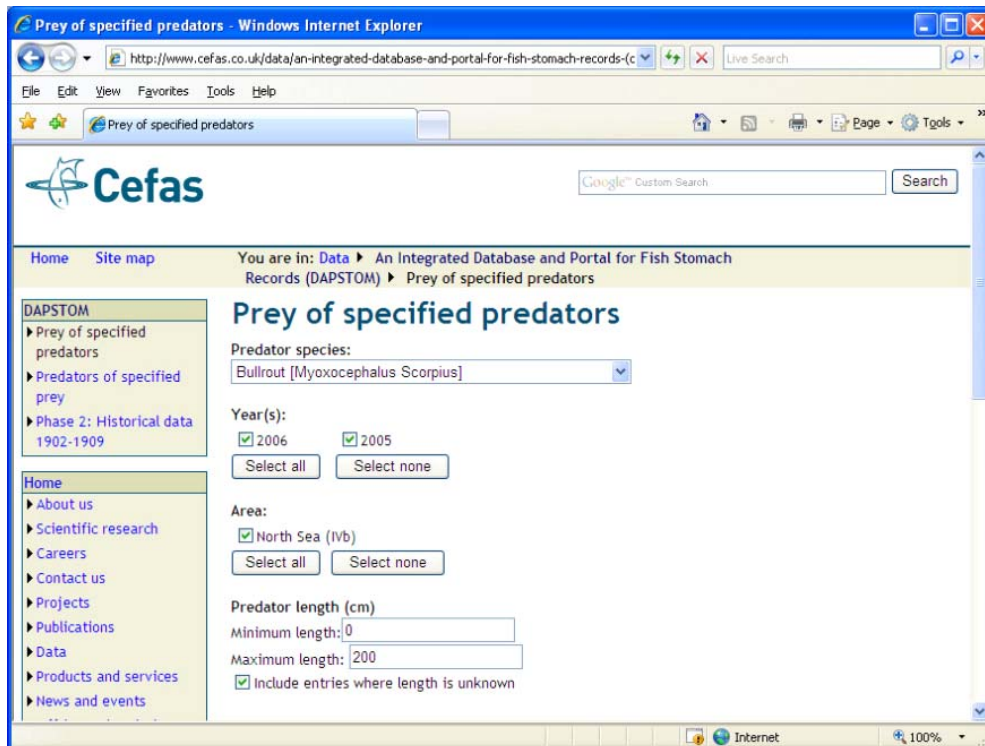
Prey of specified predators - Windows Internet Explorer

http://www.cefas.co.uk/data/an-integrated-database-and-portal-for-fish-stomach-records-(c

Live Search

File Edit View Favorites Tools Help

Prey of specified predators

Page Tools

Cefas

Google Custom Search

Search

Home Site map

You are in: Data ▶ An Integrated Database and Portal for Fish Stomach Records (DAPSTOM) ▶ Prey of specified predators

DAPSTOM
▶Prey of specified predators
▶Predators of specified prey
▶Phase 2: Historical data 1902-1909

Home
▶About us
▶Scientific research
▶Careers
▶Contact us
▶Projects
▶Publications
▶Data
▶Products and services
▶News and events

Prey of specified predators

Predator species:
Bullrout [Myoxocephalus Scorpius]

Year(s):
2006 2005
Select all Select none

Area:
North Sea (IVb)
Select all Select none

Predator length (cm)
Minimum length: 0
Maximum length: 200
Include entries where length is unknown

Internet 100%